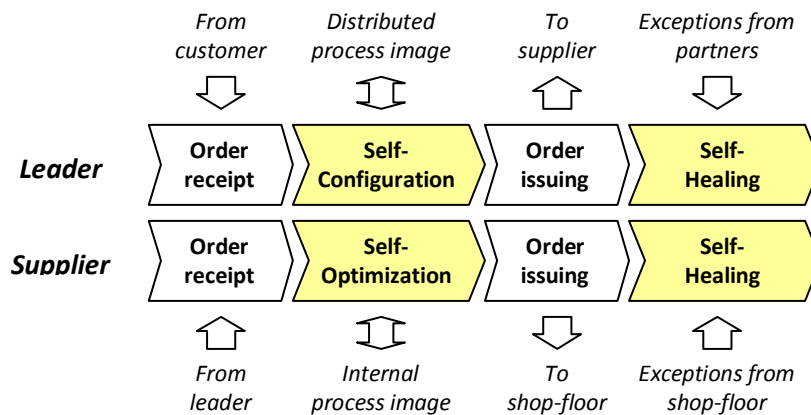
From customer

Distributed process image

To supplier

Exceptions from partners

Leader

Order receipt

Self-Configuration

Order issuing

Self-Healing

Supplier

Order receipt

Self-Optimization

Order issuing

Self-Healing

From leader

Internal process image

To shop-floor

Exceptions from shop-floor